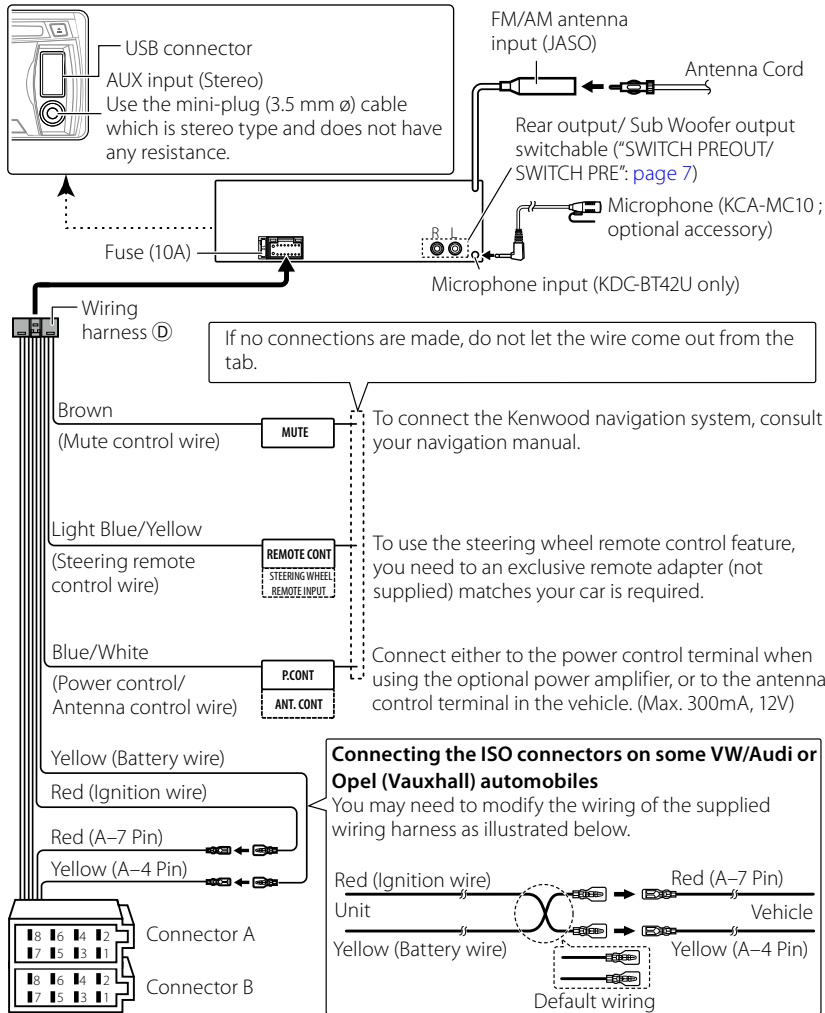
USB connector
AUX input (Stereo)
Use the mini-plug (3.5 mm ø) cable which is stereo type and does not have any resistance.

FM/AM antenna input (JASO)

Antenna Cord

Rear output/ Sub Woofer output switchable ("SWITCH PREOUT/ SWITCH PRE": page 7)

R L

Microphone (KCA-MC10 ; optional accessory)

Fuse (10A)

Microphone input (KDC-BT42U only)

Wiring harness Ⓓ

If no connections are made, do not let the wire come out from the tab.

Brown
(Mute control wire)
MUTE
To connect the Kenwood navigation system, consult your navigation manual.

Light Blue/Yellow
(Steering remote control wire)
REMOTE CONT
STEERING WHEEL REMOTE INPUT
To use the steering wheel remote control feature, you need to an exclusive remote adapter (not supplied) matches your car is required.

Blue/White
(Power control/ Antenna control wire)
P.CONT
ANT. CONT
Connect either to the power control terminal when using the optional power amplifier, or to the antenna control terminal in the vehicle. (Max. 300mA, 12V)

Yellow (Battery wire)
Red (Ignition wire)
Red (A–7 Pin)
Yellow (A–4 Pin)

**Connecting the ISO connectors on some VW/Audi or Opel (Vauxhall) automobiles**
You may need to modify the wiring of the supplied wiring harness as illustrated below.

Red (Ignition wire)
Red (A–7 Pin)
Unit
Vehicle
Yellow (Battery wire)
Yellow (A–4 Pin)
Default wiring

8 6 4 2
7 5 3 1
Connector A

8 6 4 2
7 5 3 1
Connector B